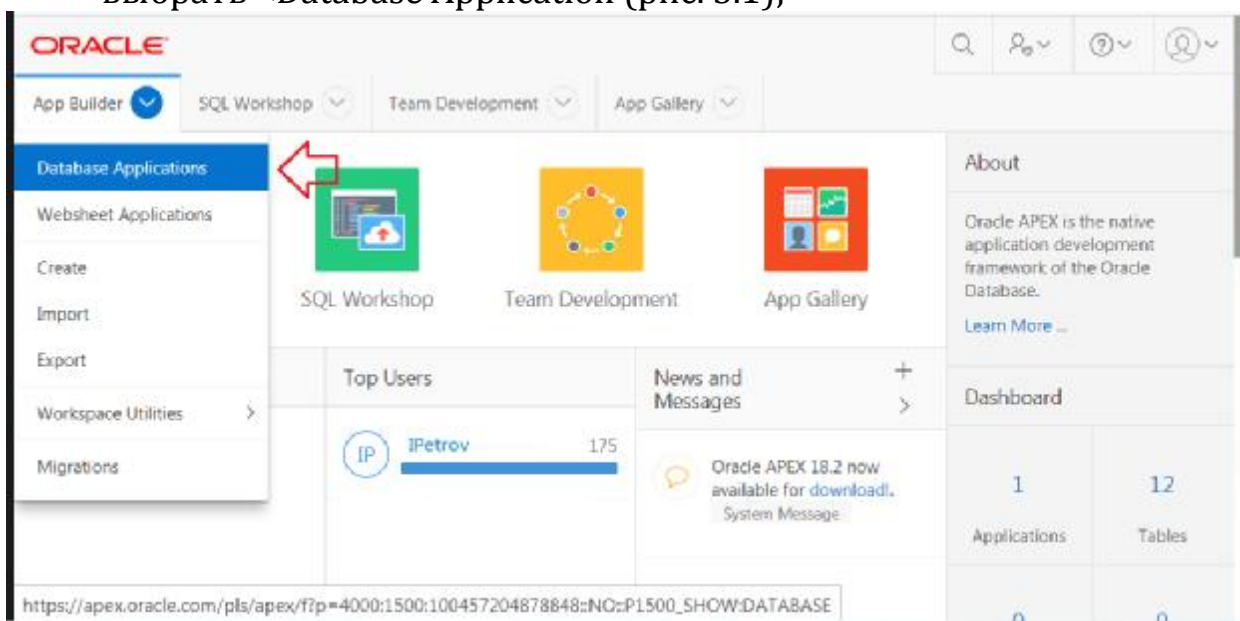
выбрать «Database Application» (рис. 3.1);

ORACLE

App Builder SQL Workshop Team Development App Gallery

Database Applications
Websheet Applications
Create
Import
Export
Workspace Utilities >
Migrations

SQL Workshop Team Development App Gallery

About

Oracle APEX is the native application development framework of the Oracle Database.

Learn More ...

Top Users

IP IPetrov 175

News and Messages +
>

Oracle APEX 18.2 now available for download!.
System Message

Dashboard

1
Applications

12
Tables

0 0

https://apex.oracle.com/pls/apex/f?p=4000:1500:100457204878848::NO::P1500_SHOW:DATABASE